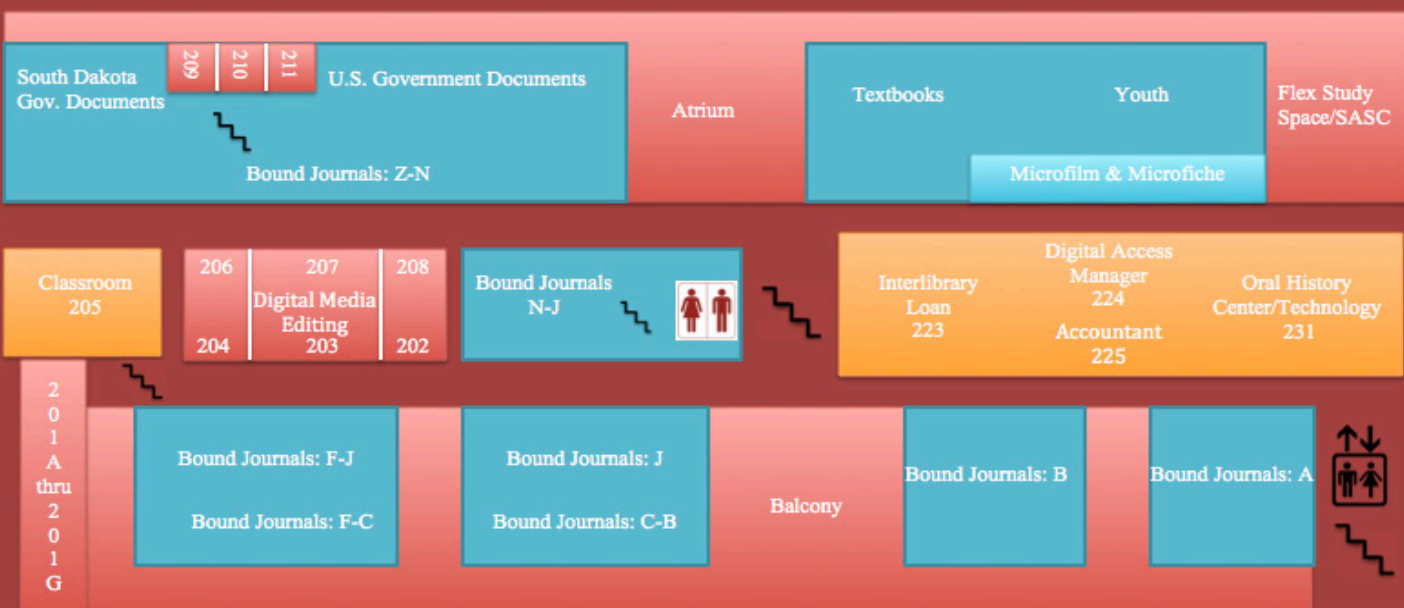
South Dakota Gov. Documents

209 210 211

U.S. Government Documents

Bound Journals: Z-N

Atrium

Textbooks

Youth

Microfilm & Microfiche

Flex Study Space/SASC

Classroom 205

206

207

208

Digital Media Editing

204

203

202

Bound Journals N-J

Interlibrary Loan 223

Digital Access Manager 224

Accountant 225

Oral History Center/Technology 231

201A thru 201G

Bound Journals: F-J

Bound Journals: F-C

Bound Journals: J

Bound Journals: C-B

Balcony

Bound Journals: B

Bound Journals: A